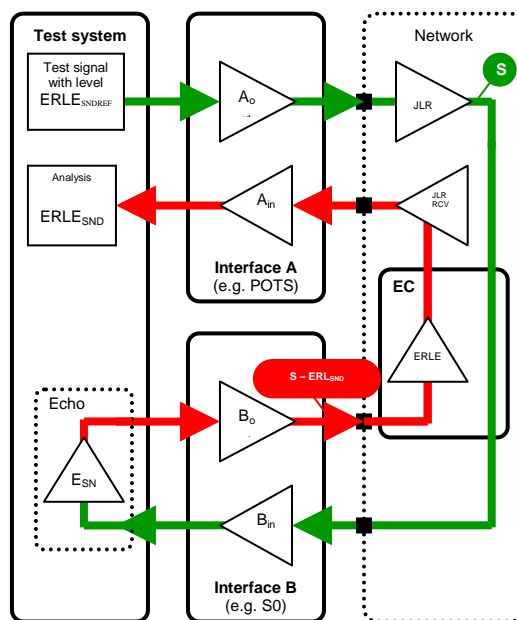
Test system

Network

Test signal with level $ERLE_{SNDREF}$

$A_o$

JLR

S

Analysis

$ERLE_{SND}$

$A_{in}$

JLR RCV

Interface A
(e.g. POTS)

EC

ERLE

S – $ERL_{SND}$

Echo

$B_o$

$E_{SN}$

$B_{in}$

Interface B
(e.g. S0)